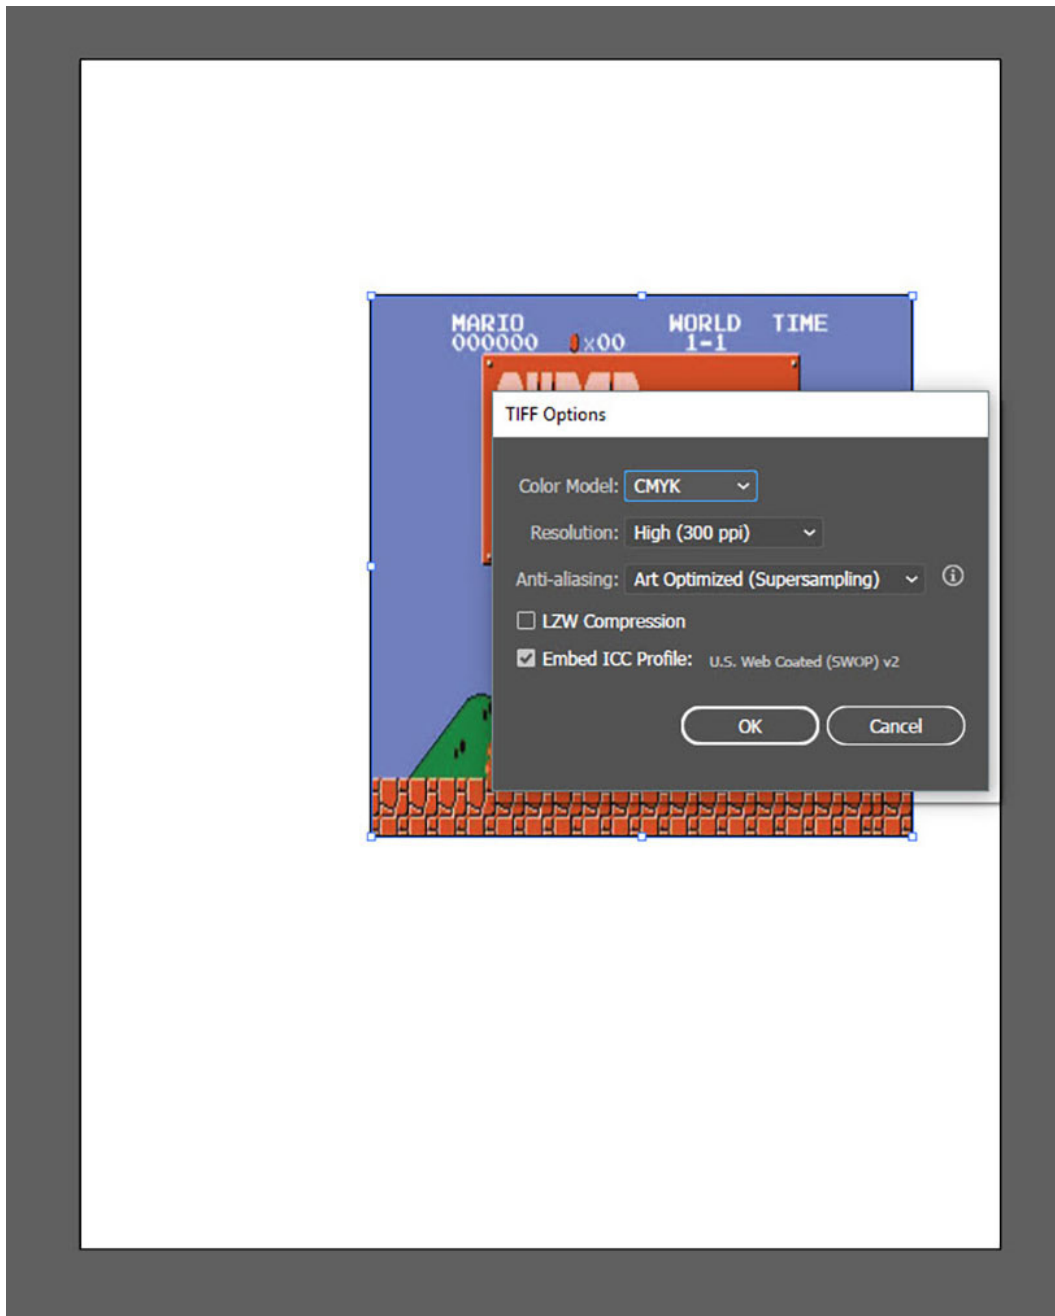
MARIO
000000 ×00
WORLD
1-1
TIME

TIFF Options

Color Model: CMYK
Resolution: High (300 ppi)
Anti-aliasing: Art Optimized (Supersampling)
LZW Compression
Embed ICC Profile: U.S. Web Coated (SWOP) v2

OK
Cancel